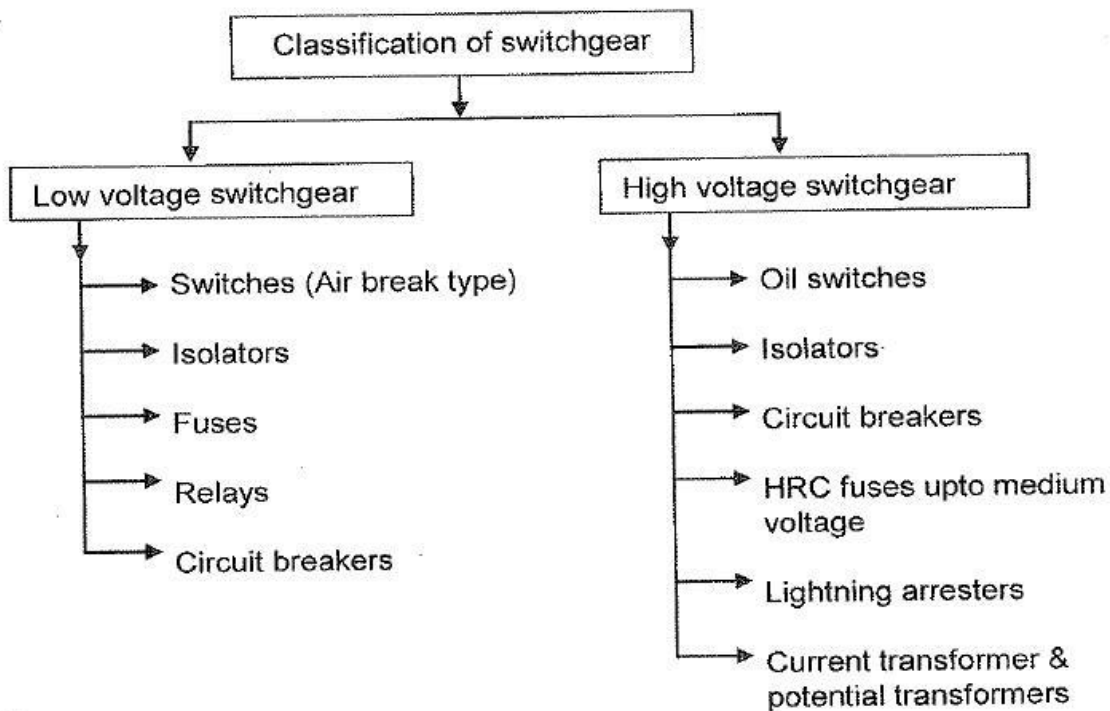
Classification of switchgear

Low voltage switchgear

Switches (Air break type)

Isolators

Fuses

Relays

Circuit breakers

High voltage switchgear

Oil switches

Isolators

Circuit breakers

HRC fuses upto medium voltage

Lightning arresters

Current transformer & potential transformers